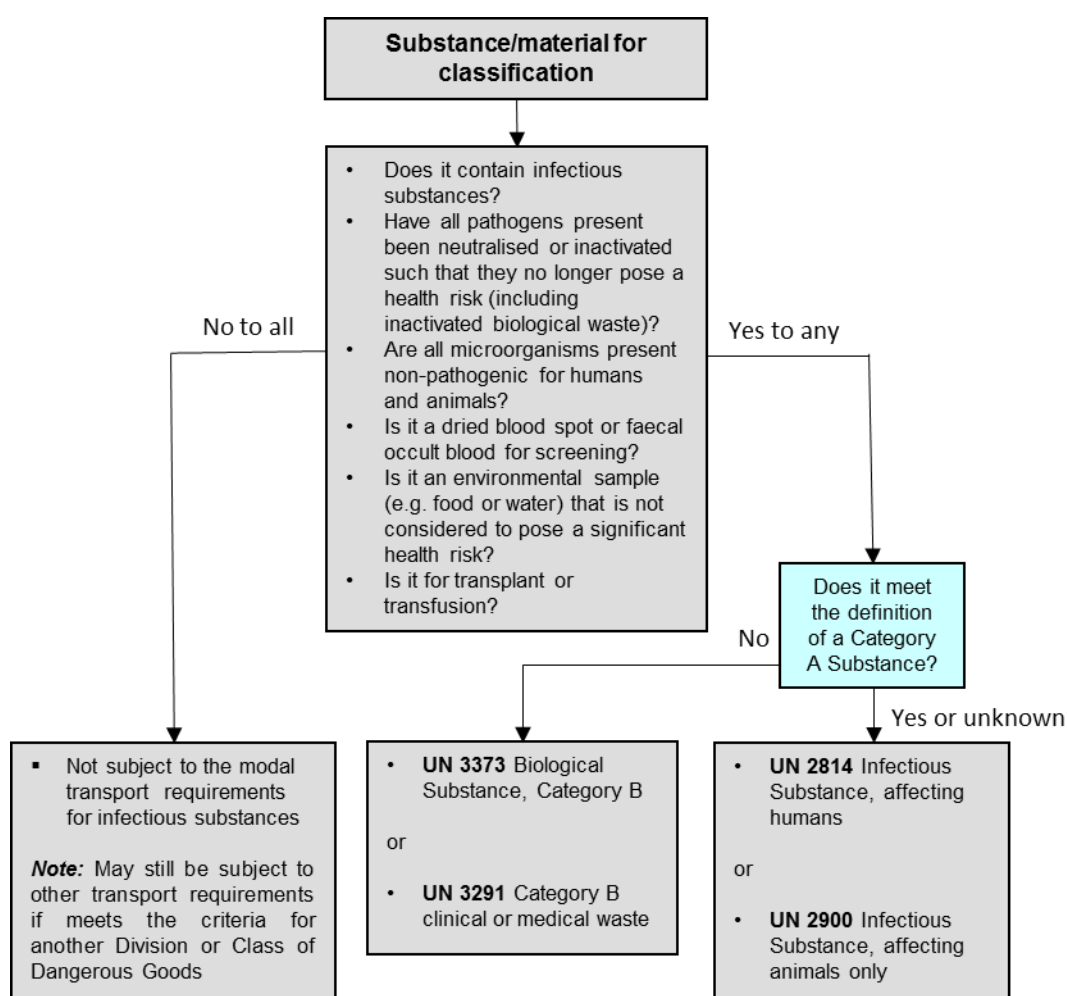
Substance/material for classification

- Does it contain infectious substances?
- Have all pathogens present been neutralised or inactivated such that they no longer pose a health risk (including inactivated biological waste)?
- Are all microorganisms present non-pathogenic for humans and animals?
- Is it a dried blood spot or faecal occult blood for screening?
- Is it an environmental sample (e.g. food or water) that is not considered to pose a significant health risk?
- Is it for transplant or transfusion?

No to all

Yes to any

Does it meet the definition of a Category A Substance?

No

Yes or unknown

- Not subject to the modal transport requirements for infectious substances

*Note:* May still be subject to other transport requirements if meets the criteria for another Division or Class of Dangerous Goods

- **UN 3373** Biological Substance, Category B

or

- **UN 3291** Category B clinical or medical waste

- **UN 2814** Infectious Substance, affecting humans

or

- **UN 2900** Infectious Substance, affecting animals only